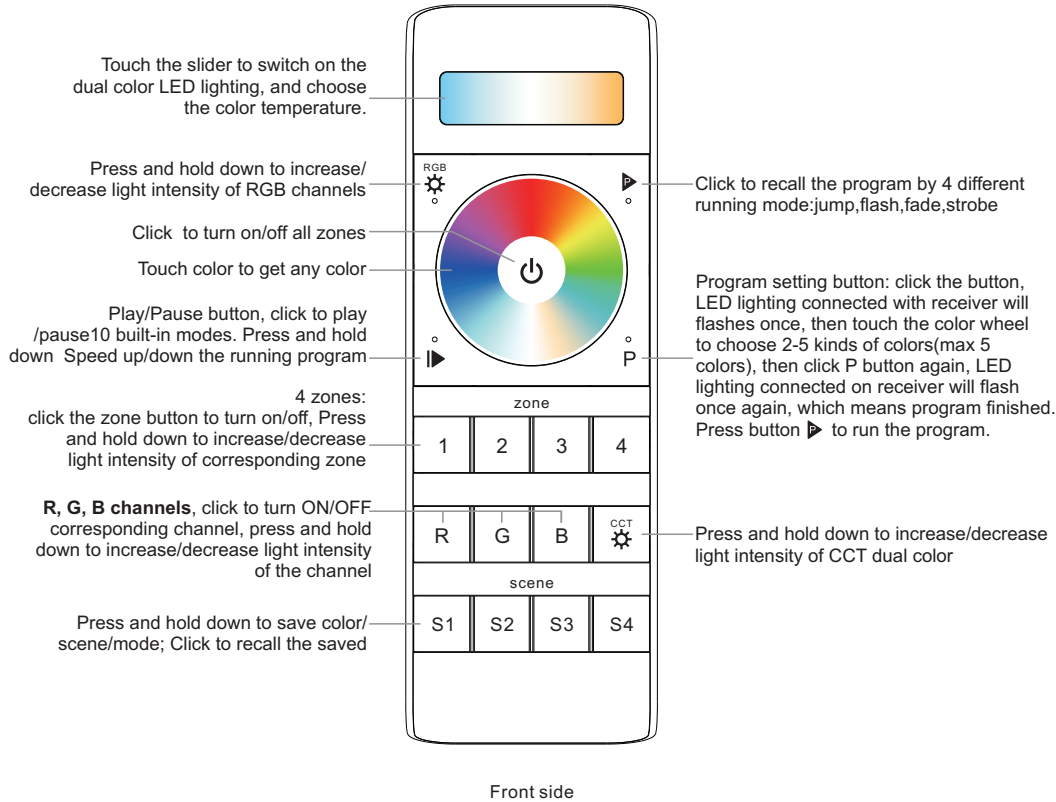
Touch the slider to switch on the dual color LED lighting, and choose the color temperature.

Press and hold down to increase/ decrease light intensity of RGB channels

Click to turn on/off all zones

Touch color to get any color

Play/Pause button, click to play /pause10 built-in modes. Press and hold down Speed up/down the running program

4 zones: click the zone button to turn on/off, Press and hold down to increase/decrease light intensity of corresponding zone

**R, G, B channels**, click to turn ON/OFF corresponding channel, press and hold down to increase/decrease light intensity of the channel

Press and hold down to save color/ scene/mode; Click to recall the saved

RGB

P

zone

1 2 3 4

R G B CCT

scene

S1 S2 S3 S4

Click to recall the program by 4 different running mode:jump,flash,fade,strobe

Program setting button: click the button, LED lighting connected with receiver will flashes once, then touch the color wheel to choose 2-5 kinds of colors(max 5 colors), then click P button again, LED lighting connected on receiver will flash once again, which means program finished. Press button to run the program.

Press and hold down to increase/decrease light intensity of CCT dual color

Front side